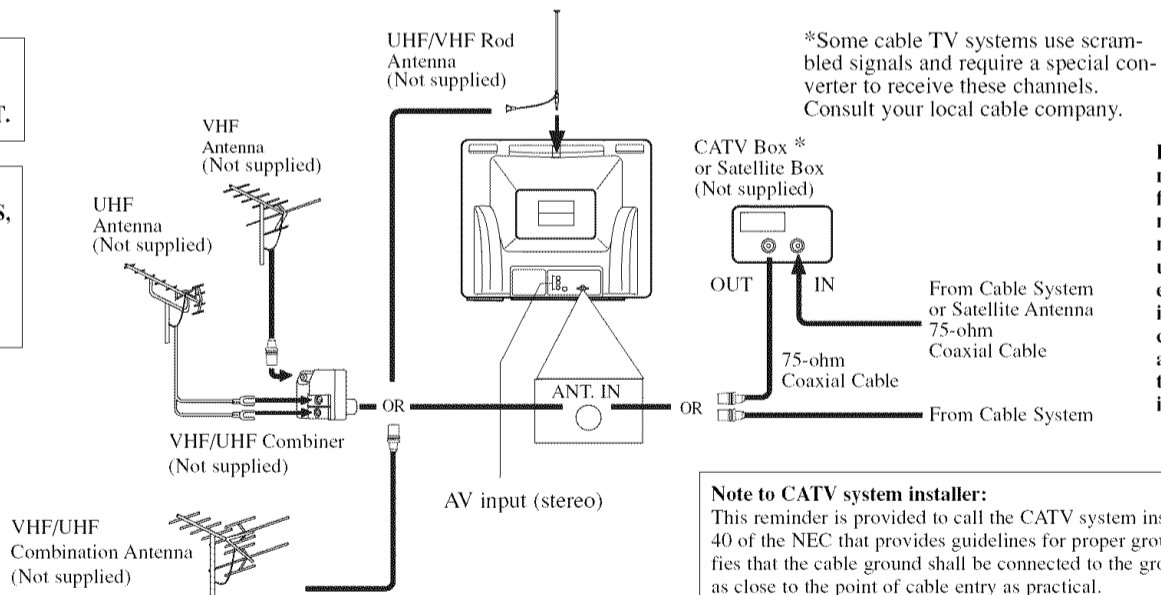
T.

S,

UHF/VHF Rod Antenna (Not supplied)

*Some cable TV systems use scrambled signals and require a special converter to receive these channels. Consult your local cable company.

VHF Antenna (Not supplied)

UHF Antenna (Not supplied)

CATV Box * or Satellite Box (Not supplied)

OUT

IN

From Cable System or Satellite Antenna 75-ohm Coaxial Cable

75-ohm Coaxial Cable

OR

ANT. IN

OR

From Cable System

VHF/UHF Combiner (Not supplied)

AV input (stereo)

VHF/UHF Combination Antenna (Not supplied)

Note to CATV system installer:
This reminder is provided to call the CATV system ins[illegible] 40 of the NEC that provides guidelines for proper gro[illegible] fies that the cable ground shall be connected to the gro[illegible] as close to the point of cable entry as practical.

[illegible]